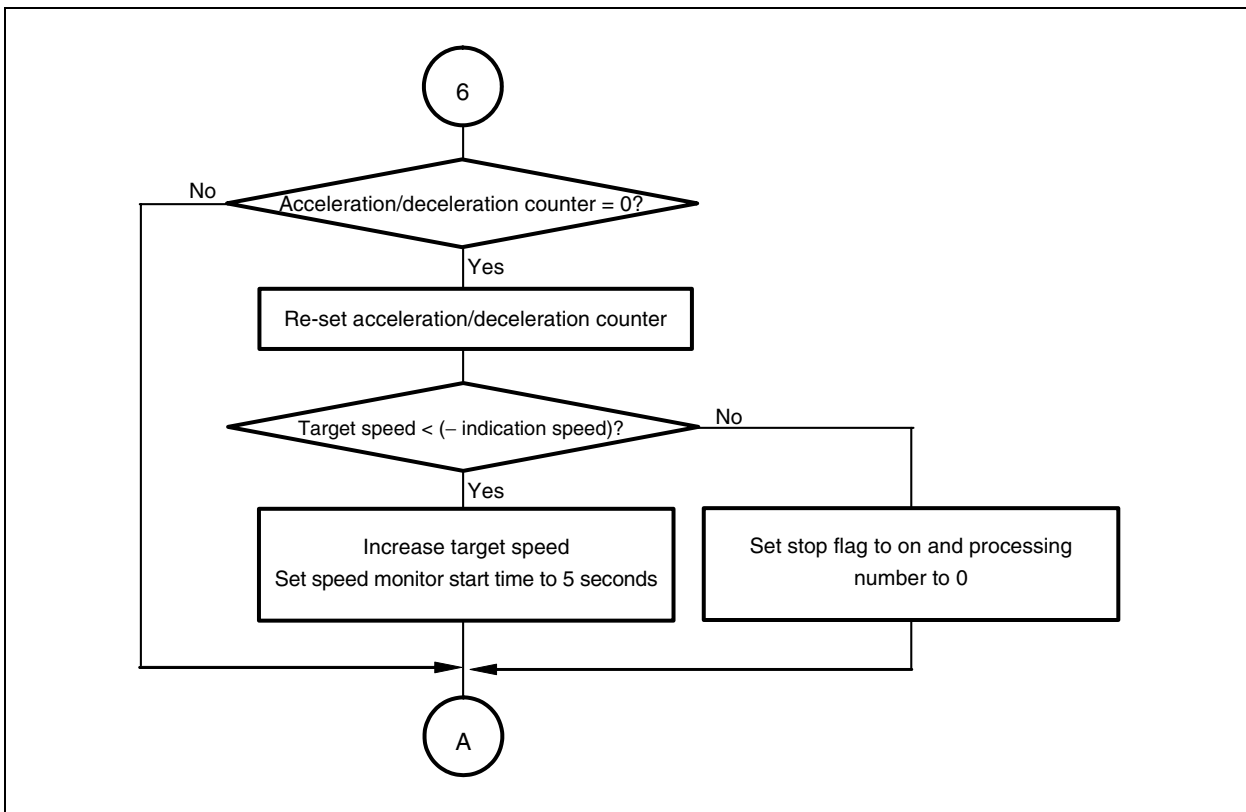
6

No

Acceleration/deceleration counter = 0?

Yes

Re-set acceleration/deceleration counter

Target speed < (– indication speed)?

No

Yes

Increase target speed
Set speed monitor start time to 5 seconds

Set stop flag to on and processing number to 0

A